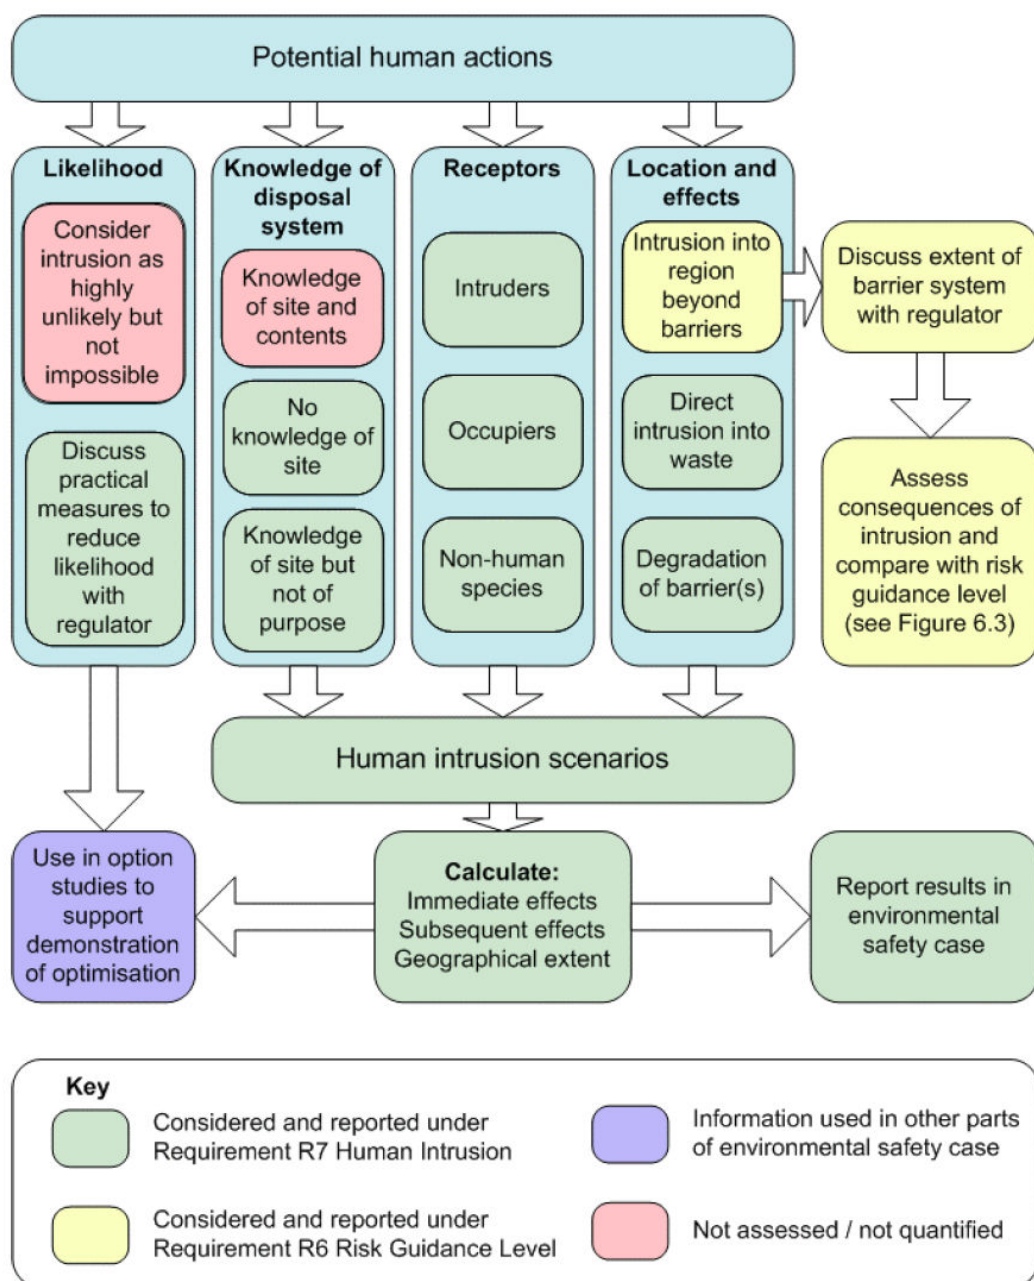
Potential human actions

Likelihood

Consider intrusion as highly unlikely but not impossible

Discuss practical measures to reduce likelihood with regulator

Knowledge of disposal system

Knowledge of site and contents

No knowledge of site

Knowledge of site but not of purpose

Receptors

Intruders

Occupiers

Non-human species

Location and effects

Intrusion into region beyond barriers

Direct intrusion into waste

Degradation of barrier(s)

Discuss extent of barrier system with regulator

Assess consequences of intrusion and compare with risk guidance level (see Figure 6.3)

Human intrusion scenarios

Use in option studies to support demonstration of optimisation

Calculate:
Immediate effects
Subsequent effects
Geographical extent

Report results in environmental safety case

Key

Considered and reported under Requirement R7 Human Intrusion

Information used in other parts of environmental safety case

Considered and reported under Requirement R6 Risk Guidance Level

Not assessed / not quantified